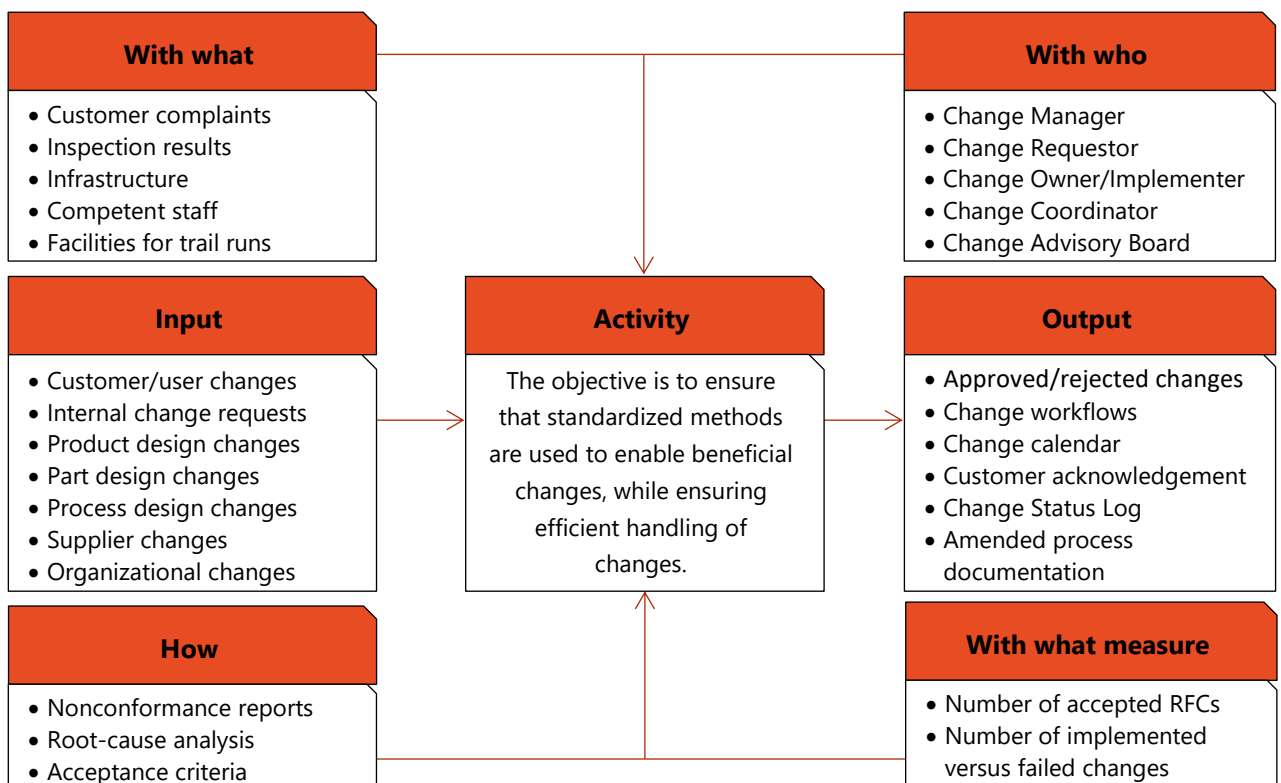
With what

- Customer complaints
- Inspection results
- Infrastructure
- Competent staff
- Facilities for trail runs

With who

- Change Manager
- Change Requestor
- Change Owner/Implementer
- Change Coordinator
- Change Advisory Board

Input

- Customer/user changes
- Internal change requests
- Product design changes
- Part design changes
- Process design changes
- Supplier changes
- Organizational changes

Activity

The objective is to ensure that standardized methods are used to enable beneficial changes, while ensuring efficient handling of changes.

Output

- Approved/rejected changes
- Change workflows
- Change calendar
- Customer acknowledgement
- Change Status Log
- Amended process documentation

How

- Nonconformance reports
- Root-cause analysis
- Acceptance criteria

With what measure

- Number of accepted RFCs
- Number of implemented versus failed changes